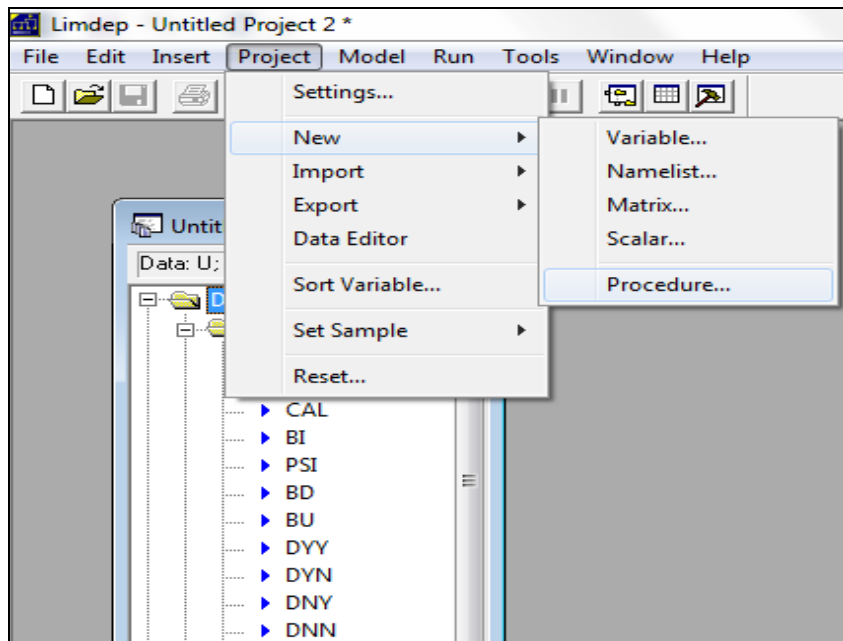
Limdep - Untitled Project 2 *

File Edit Insert Project Model Run Tools Window Help

Settings...
New
Import
Export
Data Editor
Sort Variable...
Set Sample
Reset...

Variable...
Namelist...
Matrix...
Scalar...
Procedure...

Untit
Data: U;

CAL
BI
PSI
BD
BU
DYY
DYN
DNY
DNN